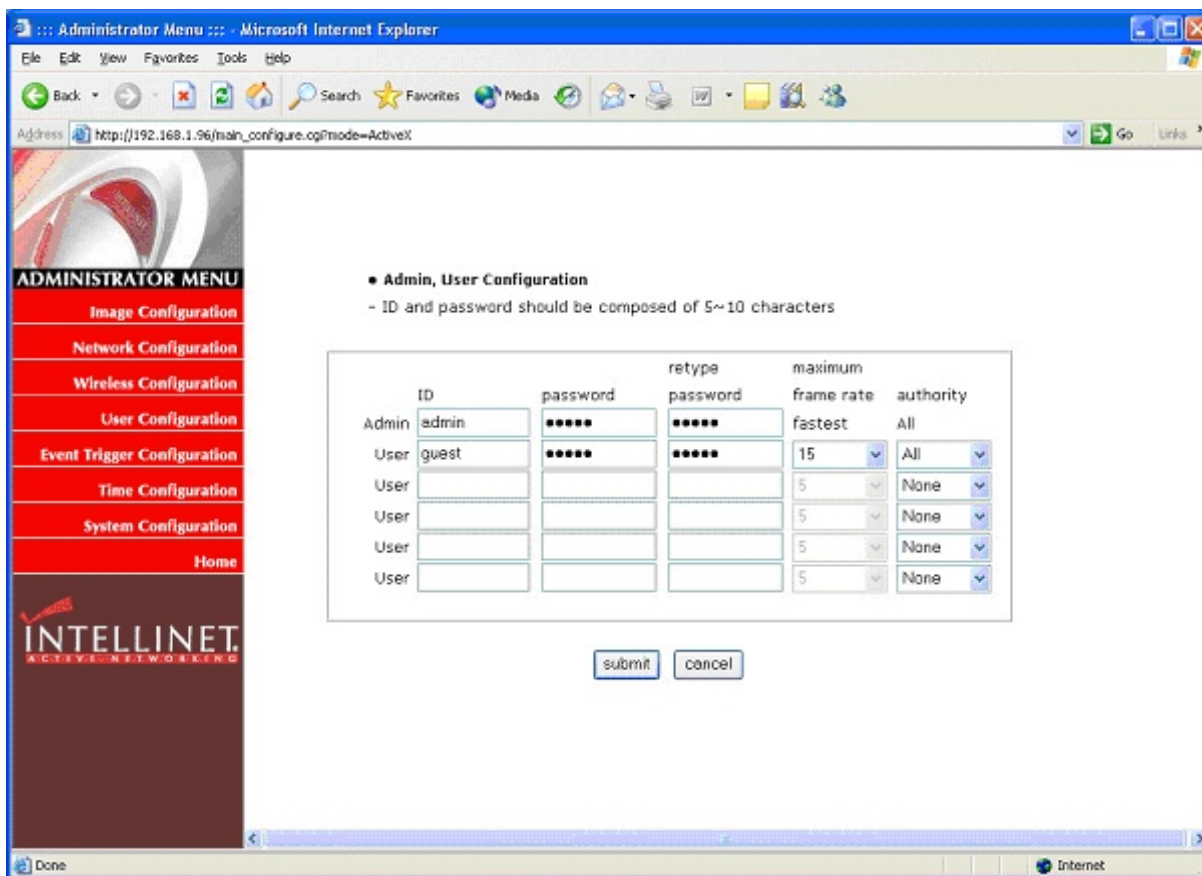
::: Administrator Menu ::: - Microsoft Internet Explorer

File Edit View Favorites Tools Help

Back Search Favorites Media

Address http://192.168.1.96/main_configure.cgi?mode=ActiveX Go Links

ADMINISTRATOR MENU
Image Configuration
Network Configuration
Wireless Configuration
User Configuration
Event Trigger Configuration
Time Configuration
System Configuration
Home

INTELLINET
ACTIVE NETWORKING

• Admin, User Configuration
- ID and password should be composed of 5~10 characters

| | ID | password | retype password | maximum frame rate | authority |
|---|---|---|---|---|---|
| Admin | admin | ••••• | ••••• | fastest | All |
| User | guest | ••••• | ••••• | 15 | All |
| User | | | | 5 | None |
| User | | | | 5 | None |
| User | | | | 5 | None |
| User | | | | 5 | None |

submit cancel

Done Internet